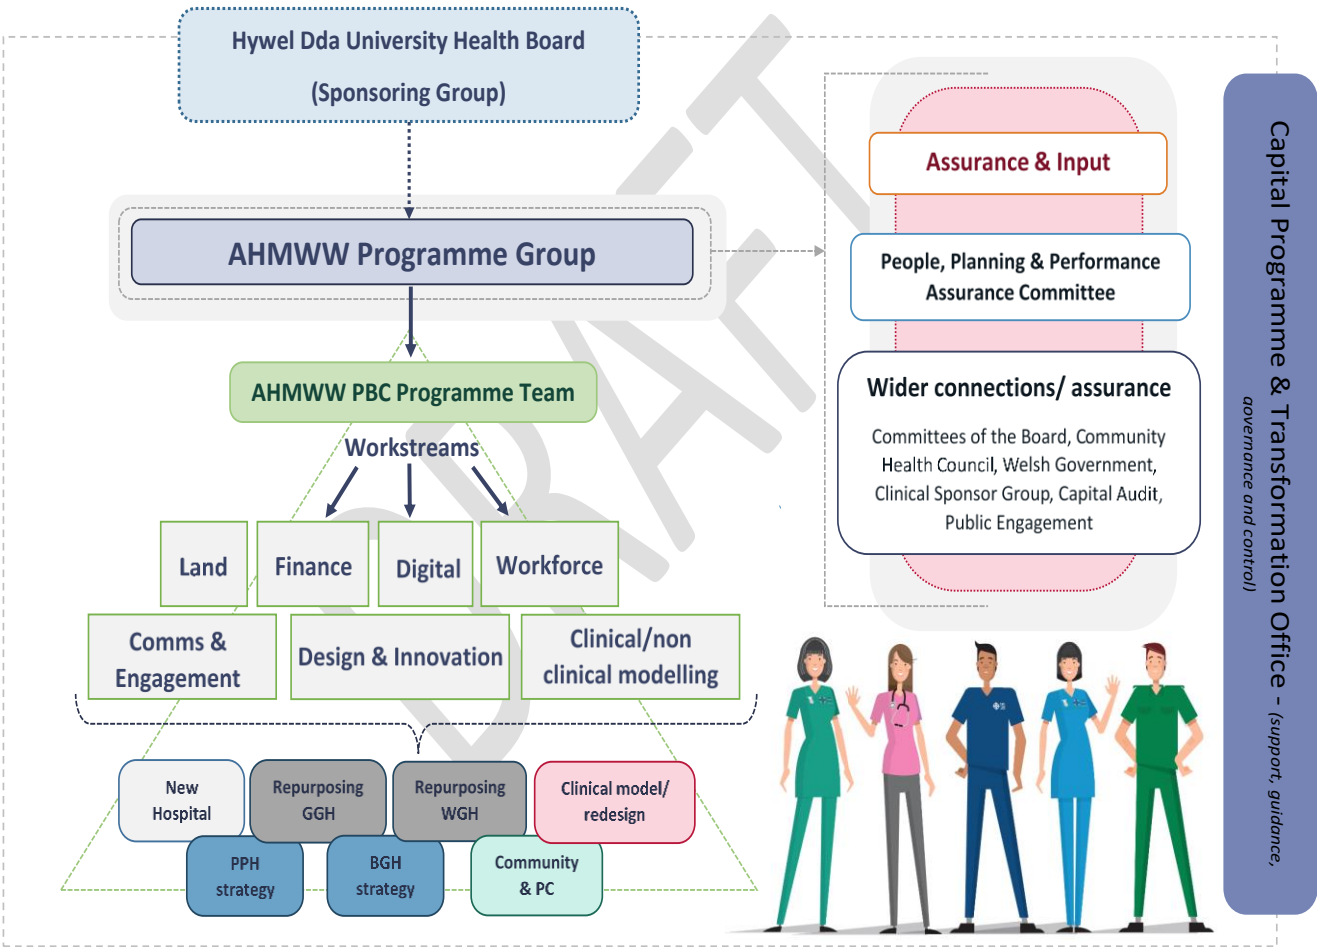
Hywel Dda University Health Board

(Sponsoring Group)

AHMWW Programme Group

AHMWW PBC Programme Team

Workstreams

Land

Finance

Digital

Workforce

Comms & Engagement

Design & Innovation

Clinical/non clinical modelling

New Hospital

Repurposing GGH

Repurposing WGH

Clinical model/ redesign

PPH strategy

BGH strategy

Community & PC

Assurance & Input

People, Planning & Performance Assurance Committee

Wider connections/ assurance

Committees of the Board, Community Health Council, Welsh Government, Clinical Sponsor Group, Capital Audit, Public Engagement

Capital Programme & Transformation Office - (support, guidance, governance and control)

DRAFT